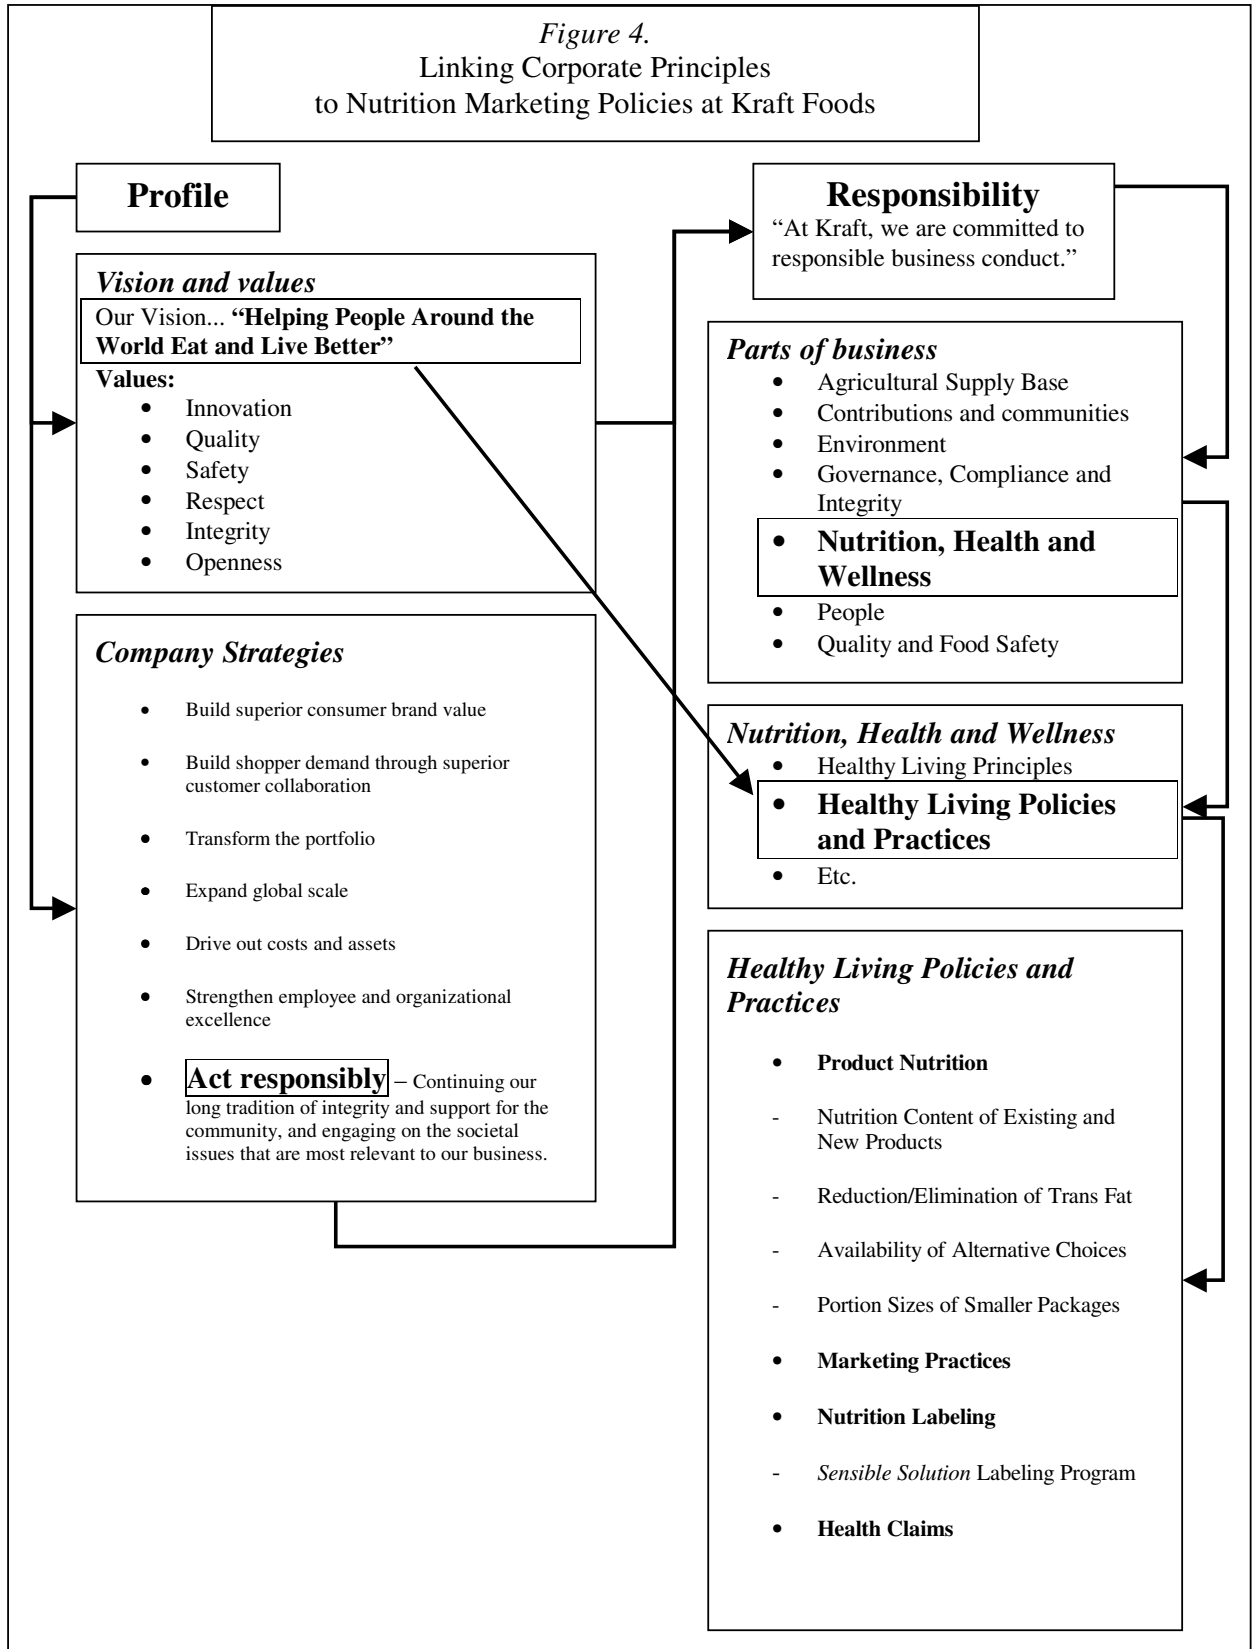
*Figure 4.*
Linking Corporate Principles
to Nutrition Marketing Policies at Kraft Foods

**Profile**

*Vision and values*

Our Vision... **"Helping People Around the World Eat and Live Better"**

**Values:**
- Innovation
- Quality
- Safety
- Respect
- Integrity
- Openness

*Company Strategies*

- Build superior consumer brand value
- Build shopper demand through superior customer collaboration
- Transform the portfolio
- Expand global scale
- Drive out costs and assets
- Strengthen employee and organizational excellence
- **Act responsibly** – Continuing our long tradition of integrity and support for the community, and engaging on the societal issues that are most relevant to our business.

**Responsibility**
"At Kraft, we are committed to responsible business conduct."

*Parts of business*
- Agricultural Supply Base
- Contributions and communities
- Environment
- Governance, Compliance and Integrity
- **Nutrition, Health and Wellness**
- People
- Quality and Food Safety

*Nutrition, Health and Wellness*
- Healthy Living Principles
- **Healthy Living Policies and Practices**
- Etc.

*Healthy Living Policies and Practices*

- **Product Nutrition**
- Nutrition Content of Existing and New Products
- Reduction/Elimination of Trans Fat
- Availability of Alternative Choices
- Portion Sizes of Smaller Packages
- **Marketing Practices**
- **Nutrition Labeling**
- *Sensible Solution* Labeling Program
- **Health Claims**